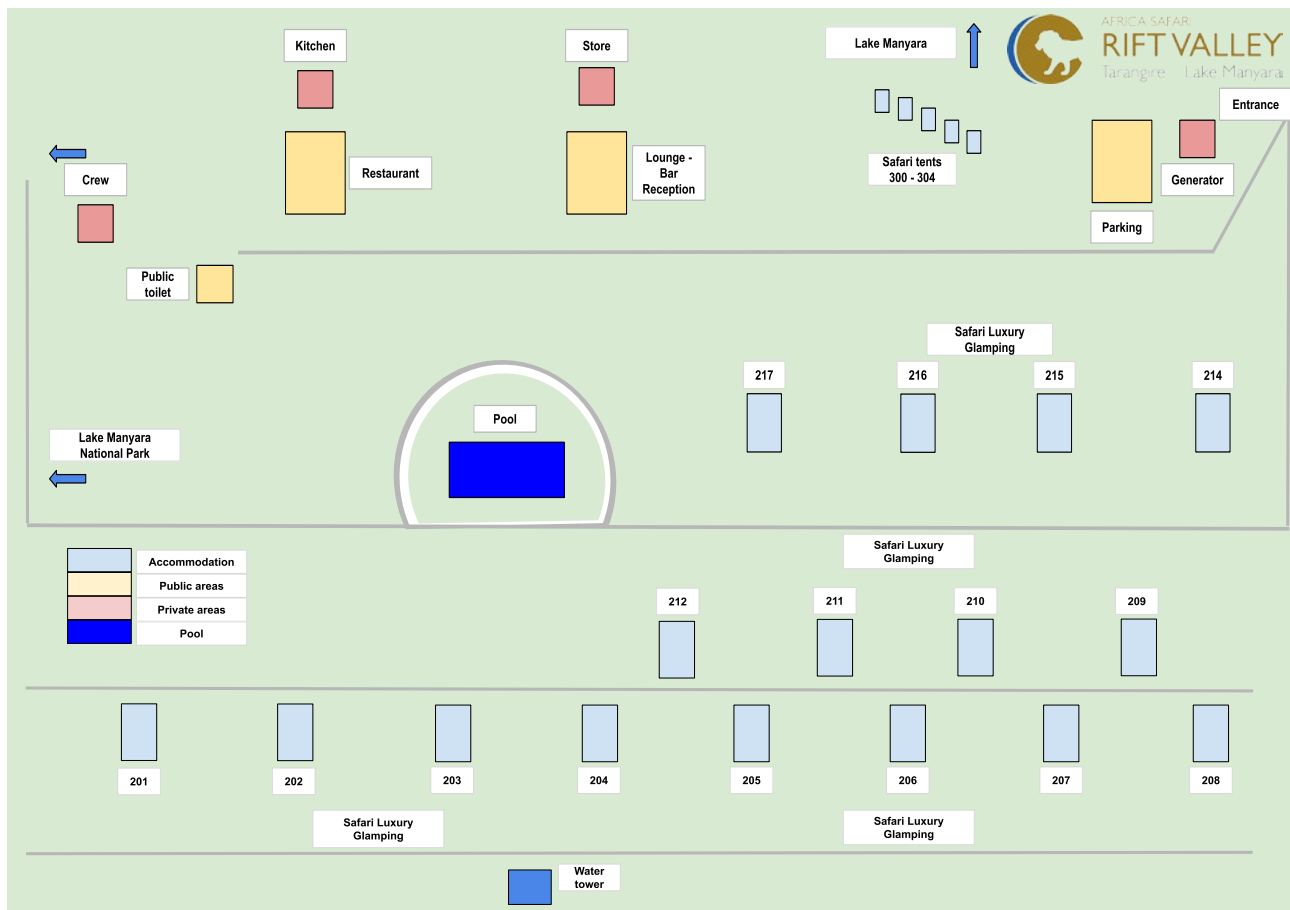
Kitchen

Store

Lake Manyara

AFRICA SAFARI
RIFT VALLEY
Tarangire Lake Manyara

Entrance

Crew

Restaurant

Lounge - Bar Reception

Safari tents 300 - 304

Generator

Parking

Public toilet

Safari Luxury Glamping

217

216

215

214

Pool

Lake Manyara National Park

Safari Luxury Glamping

Accommodation

Public areas

Private areas

Pool

212

211

210

209

201

202

203

204

205

206

207

208

Safari Luxury Glamping

Safari Luxury Glamping

Water tower